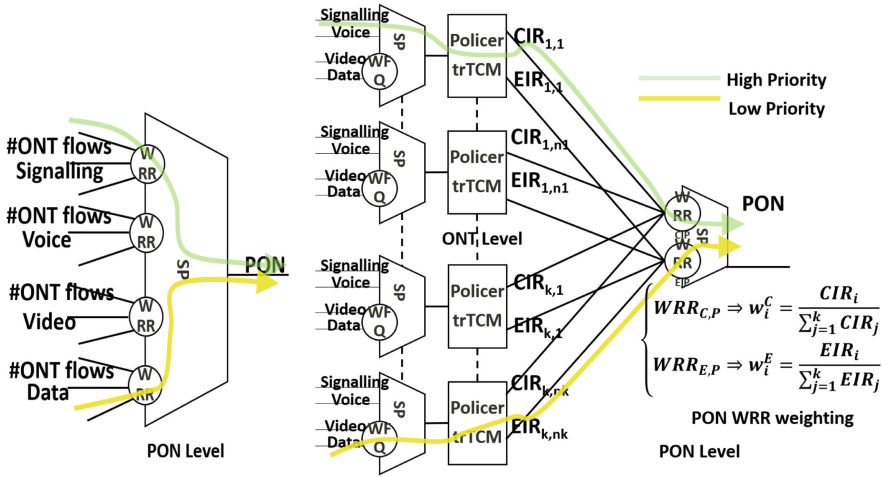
#ONT flows Signalling
W RR
#ONT flows Voice
W RR
#ONT flows Video
W RR
#ONT flows Data
W RR
SP
PON
PON Level

Signalling Voice Video Data
SP
WF Q
Policer trTCM
$CIR_{1,1}$
$EIR_{1,1}$

Signalling Voice Video Data
SP
WF Q
Policer trTCM
$CIR_{1,n1}$
$EIR_{1,n1}$

ONT Level

Signalling Voice Video Data
SP
WF Q
Policer trTCM
$CIR_{k,1}$
$EIR_{k,1}$

Signalling Voice Video Data
SP
WF Q
Policer trTCM
$CIR_{k,nk}$
$EIR_{k,nk}$

PON Level

High Priority
Low Priority

W RR
CIP
W RR
EIP
SP
PON

$WRR_{C,P} \Rightarrow w_i^C = \frac{CIR_i}{\sum_{j=1}^{k} CIR_j}$
$WRR_{E,P} \Rightarrow w_i^E = \frac{EIR_i}{\sum_{j=1}^{k} EIR_j}$

PON WRR weighting